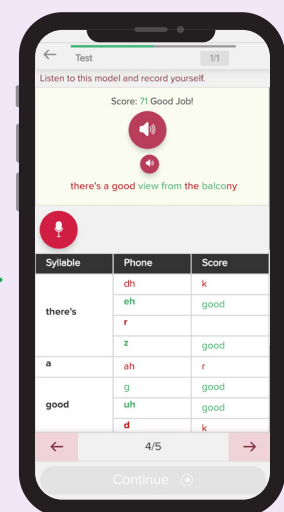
Test 1/1

Listen to this model and record yourself.

Score: 71 Good Job!

there's a good view from the balcony

| Syllable | Phone | Score |
|---|---|---|
| there's | dh | k |
| | eh | good |
| | r | |
| | z | good |
| a | ah | r |
| good | g | good |
| | uh | good |
| | d | k |

4/5

Continue